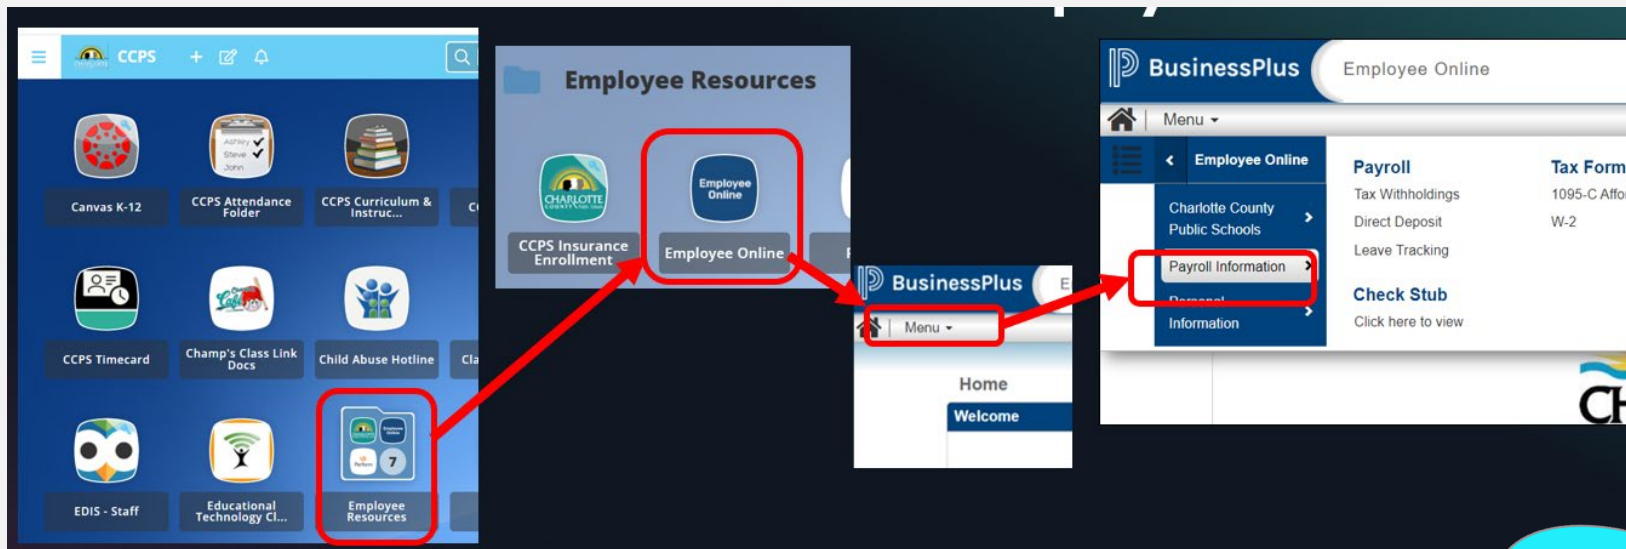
CCPS

Canvas K-12
CCPS Attendance Folder
CCPS Curriculum & Instruc...
C

CCPS Timecard
Champ's Class Link Docs
Child Abuse Hotline
Cla

EDIS - Staff
Educational Technology Cl...
Employee Resources

Employee Resources

CHARLOTTE
CCPS Insurance Enrollment
Employee Online
Employee Online
F

BusinessPlus
E
Menu
Home
Welcome

BusinessPlus
Employee Online
Menu
Employee Online
Charlotte County Public Schools
Payroll Information
Personal Information
Payroll
Tax Withholdings
Direct Deposit
Leave Tracking
Check Stub
Click here to view
Tax Form
1095-C Affo
W-2
CH